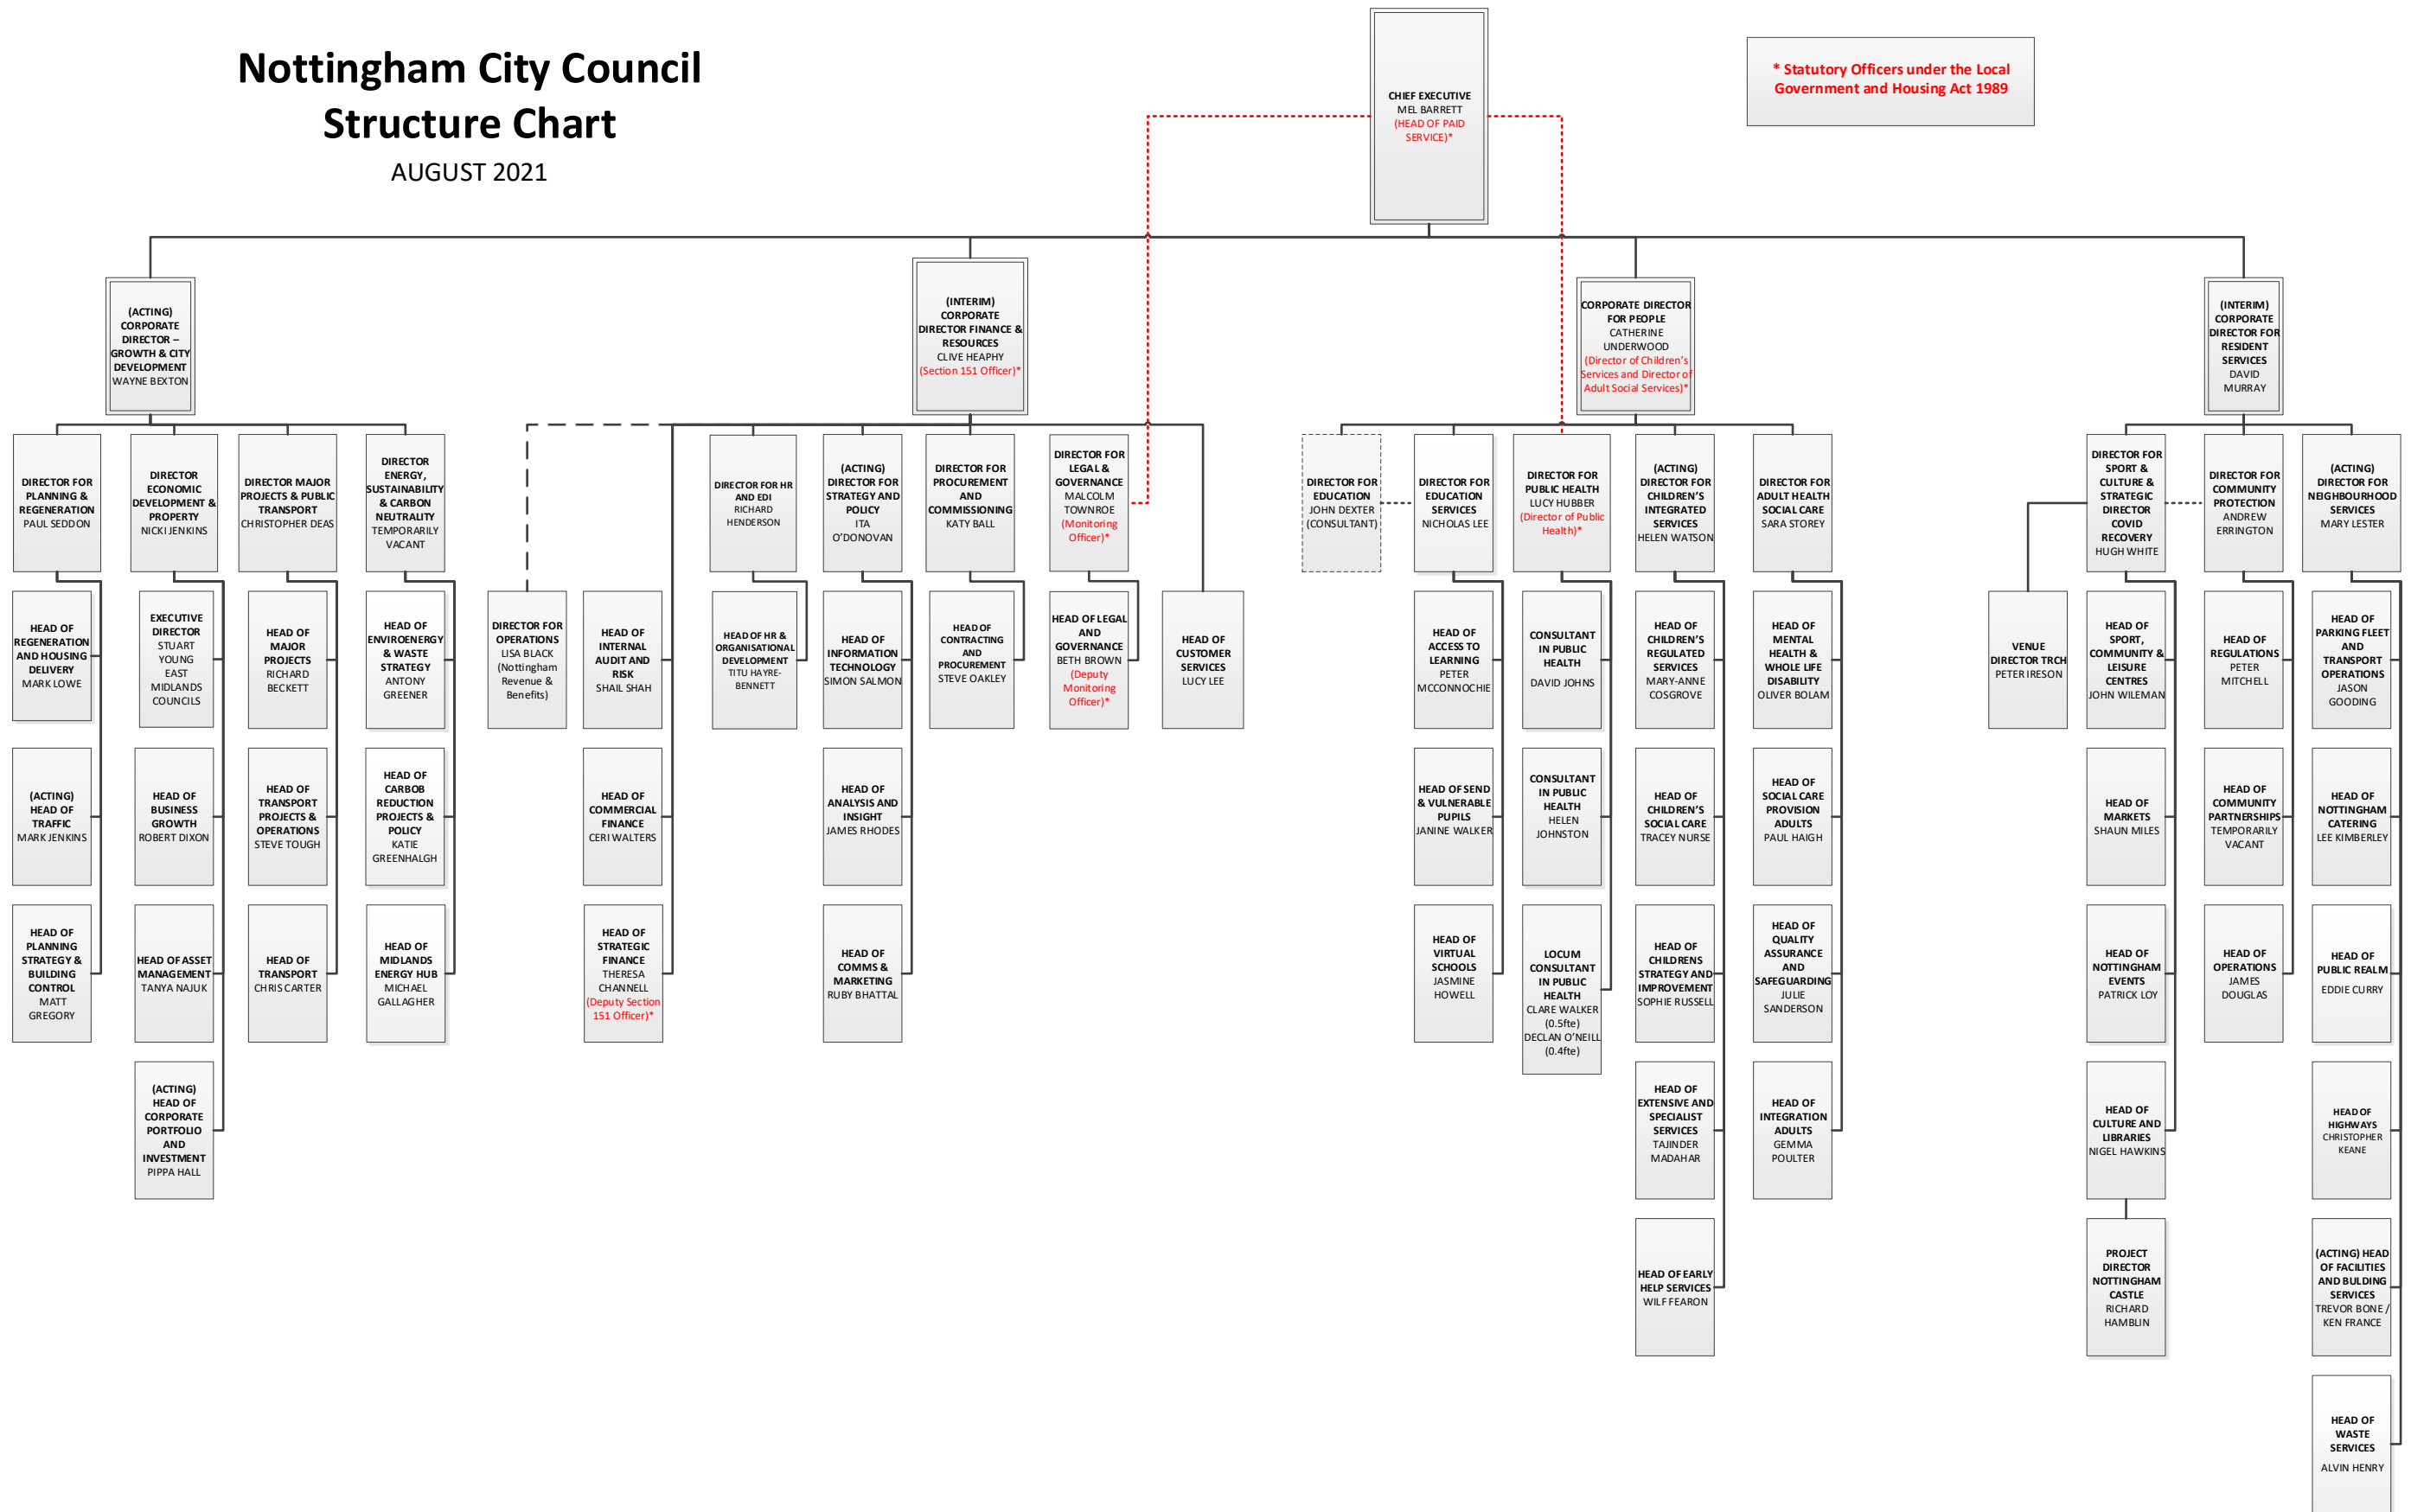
Nottingham City Council
Structure Chart
AUGUST 2021

CHIEF EXECUTIVE
MEL BARRETT
(HEAD OF PAID SERVICE)*

* Statutory Officers under the Local Government and Housing Act 1989

(ACTING) CORPORATE DIRECTOR – GROWTH & CITY DEVELOPMENT
WAYNE BEXTON

DIRECTOR FOR PLANNING & REGENERATION
PAUL SEDDON

HEAD OF REGENERATION AND HOUSING DELIVERY
MARK LOWE

(ACTING) HEAD OF TRAFFIC
MARK JENKINS

HEAD OF PLANNING STRATEGY & BUILDING CONTROL
MATT GREGORY

DIRECTOR ECONOMIC DEVELOPMENT & PROPERTY
NICKI JENKINS

EXECUTIVE DIRECTOR
STUART YOUNG
EAST MIDLANDS COUNCILS

HEAD OF BUSINESS GROWTH
ROBERT DIXON

HEAD OF ASSET MANAGEMENT
TANYA NAJUK

(ACTING) HEAD OF CORPORATE PORTFOLIO AND INVESTMENT
PIPPA HALL

DIRECTOR MAJOR PROJECTS & PUBLIC TRANSPORT
CHRISTOPHER DEAS

HEAD OF MAJOR PROJECTS
RICHARD BECKETT

HEAD OF TRANSPORT PROJECTS & OPERATIONS
STEVE TOUGH

HEAD OF TRANSPORT
CHRIS CARTER

DIRECTOR ENERGY, SUSTAINABILITY & CARBON NEUTRALITY
TEMPORARILY VACANT

HEAD OF ENVIROENERGY & WASTE STRATEGY
ANTONY GREENER

HEAD OF CARBOB REDUCTION PROJECTS & POLICY
KATIE GREENHALGH

HEAD OF MIDLANDS ENERGY HUB
MICHAEL GALLAGHER

(INTERIM) CORPORATE DIRECTOR FINANCE & RESOURCES
CLIVE HEAPHY
(Section 151 Officer)*

DIRECTOR FOR OPERATIONS
LISA BLACK
(Nottingham Revenue & Benefits)

HEAD OF INTERNAL AUDIT AND RISK
SHAIL SHAH

HEAD OF COMMERCIAL FINANCE
CERI WALTERS

HEAD OF STRATEGIC FINANCE
THERESA CHANNELL
(Deputy Section 151 Officer)*

DIRECTOR FOR HR AND EDI
RICHARD HENDERSON

HEAD OF HR & ORGANISATIONAL DEVELOPMENT
TITU HAYRE-BENNETT

(ACTING) DIRECTOR FOR STRATEGY AND POLICY
ITA O'DONOVAN

HEAD OF INFORMATION TECHNOLOGY
SIMON SALMON

HEAD OF ANALYSIS AND INSIGHT
JAMES RHODES

HEAD OF COMMS & MARKETING
RUBY BHATTAL

DIRECTOR FOR PROCUREMENT AND COMMISSIONING
KATY BALL

HEAD OF CONTRACTING AND PROCUREMENT
STEVE OAKLEY

DIRECTOR FOR LEGAL & GOVERNANCE
MALCOLM TOWNROE
(Monitoring Officer)*

HEAD OF LEGAL AND GOVERNANCE
BETH BROWN
(Deputy Monitoring Officer)*

HEAD OF CUSTOMER SERVICES
LUCY LEE

CORPORATE DIRECTOR FOR PEOPLE
CATHERINE UNDERWOOD
(Director of Children's Services and Director of Adult Social Services)*

DIRECTOR FOR EDUCATION
JOHN DEXTER
(CONSULTANT)

DIRECTOR FOR EDUCATION SERVICES
NICHOLAS LEE

HEAD OF ACCESS TO LEARNING
PETER MCCONNOCHIE

HEAD OF SEND & VULNERABLE PUPILS
JANINE WALKER

HEAD OF VIRTUAL SCHOOLS
JASMINE HOWELL

DIRECTOR FOR PUBLIC HEALTH
LUCY HUBBER
(Director of Public Health)*

CONSULTANT IN PUBLIC HEALTH
DAVID JOHNS

CONSULTANT IN PUBLIC HEALTH
HELEN JOHNSTON

LOCUM CONSULTANT IN PUBLIC HEALTH
CLARE WALKER (0.5fte)
DECLAN O'NEILL (0.4fte)

(ACTING) DIRECTOR FOR CHILDREN'S INTEGRATED SERVICES
HELEN WATSON

HEAD OF CHILDREN'S REGULATED SERVICES
MARY-ANNE COSGROVE

HEAD OF CHILDREN'S SOCIAL CARE
TRACEY NURSE

HEAD OF CHILDRENS STRATEGY AND IMPROVEMENT
SOPHIE RUSSELL

HEAD OF EXTENSIVE AND SPECIALIST SERVICES
TAJINDER MADAHAR

HEAD OF EARLY HELP SERVICES
WILF FEARON

DIRECTOR FOR ADULT HEALTH SOCIAL CARE
SARA STOREY

HEAD OF MENTAL HEALTH & WHOLE LIFE DISABILITY
OLIVER BOLAM

HEAD OF SOCIAL CARE PROVISION ADULTS
PAUL HAIGH

HEAD OF QUALITY ASSURANCE AND SAFEGUARDING
JULIE SANDERSON

HEAD OF INTEGRATION ADULTS
GEMMA POULTER

(INTERIM) CORPORATE DIRECTOR FOR RESIDENT SERVICES
DAVID MURRAY

VENUE DIRECTOR TRCH
PETER IRESON

DIRECTOR FOR SPORT & CULTURE & STRATEGIC DIRECTOR COVID RECOVERY
HUGH WHITE

HEAD OF SPORT, COMMUNITY & LEISURE CENTRES
JOHN WILEMAN

HEAD OF MARKETS
SHAUN MILES

HEAD OF NOTTINGHAM EVENTS
PATRICK LOY

HEAD OF CULTURE AND LIBRARIES
NIGEL HAWKINS

PROJECT DIRECTOR NOTTINGHAM CASTLE
RICHARD HAMBLIN

DIRECTOR FOR COMMUNITY PROTECTION
ANDREW ERRINGTON

HEAD OF REGULATIONS
PETER MITCHELL

HEAD OF COMMUNITY PARTNERSHIPS
TEMPORARILY VACANT

HEAD OF OPERATIONS
JAMES DOUGLAS

(ACTING) DIRECTOR FOR NEIGHBOURHOOD SERVICES
MARY LESTER

HEAD OF PARKING FLEET AND TRANSPORT OPERATIONS
JASON GOODING

HEAD OF NOTTINGHAM CATERING
LEE KIMBERLEY

HEAD OF PUBLIC REALM
EDDIE CURRY

HEAD OF HIGHWAYS
CHRISTOPHER KEANE

(ACTING) HEAD OF FACILITIES AND BULDING SERVICES
TREVOR BONE / KEN FRANCE

HEAD OF WASTE SERVICES
ALVIN HENRY